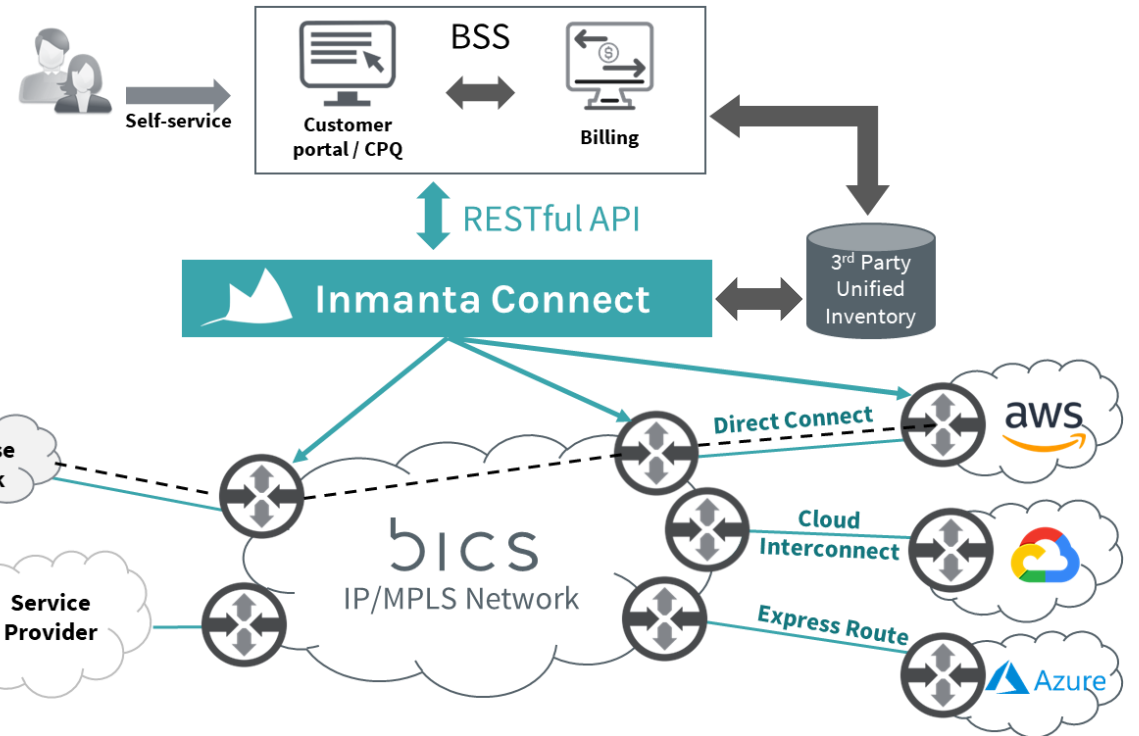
BSS

Self-service

Customer portal / CPQ

Billing

RESTful API

Inmanta Connect

3$^{rd}$ Party Unified Inventory

se
k

Direct Connect

aws

bics
IP/MPLS Network

Cloud Interconnect

Service Provider

Express Route

Azure